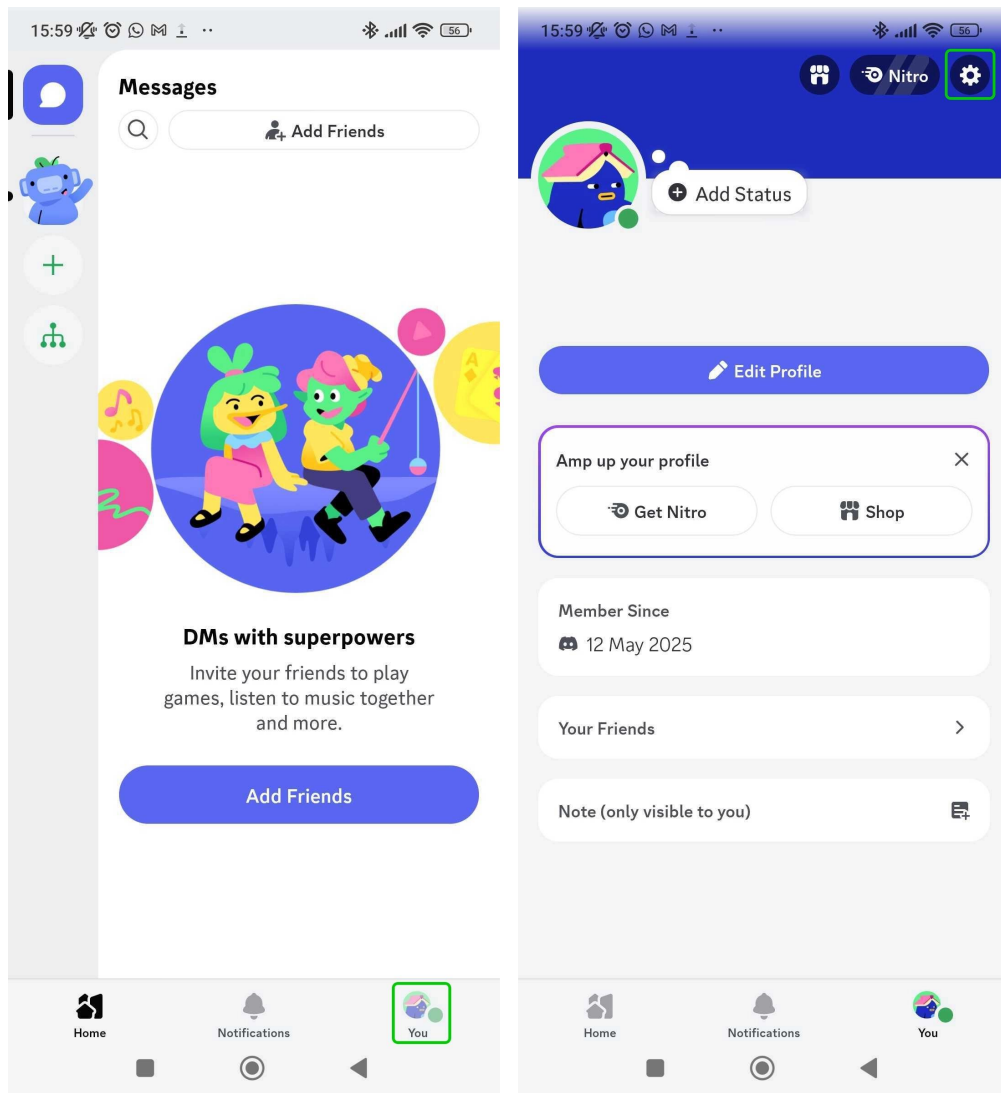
15:59 56

Messages

Add Friends

DMs with superpowers

Invite your friends to play games, listen to music together and more.

Add Friends

Home Notifications You

15:59 56

Nitro

Add Status

Edit Profile

Amp up your profile

Get Nitro Shop

Member Since

12 May 2025

Your Friends

Note (only visible to you)

Home Notifications You